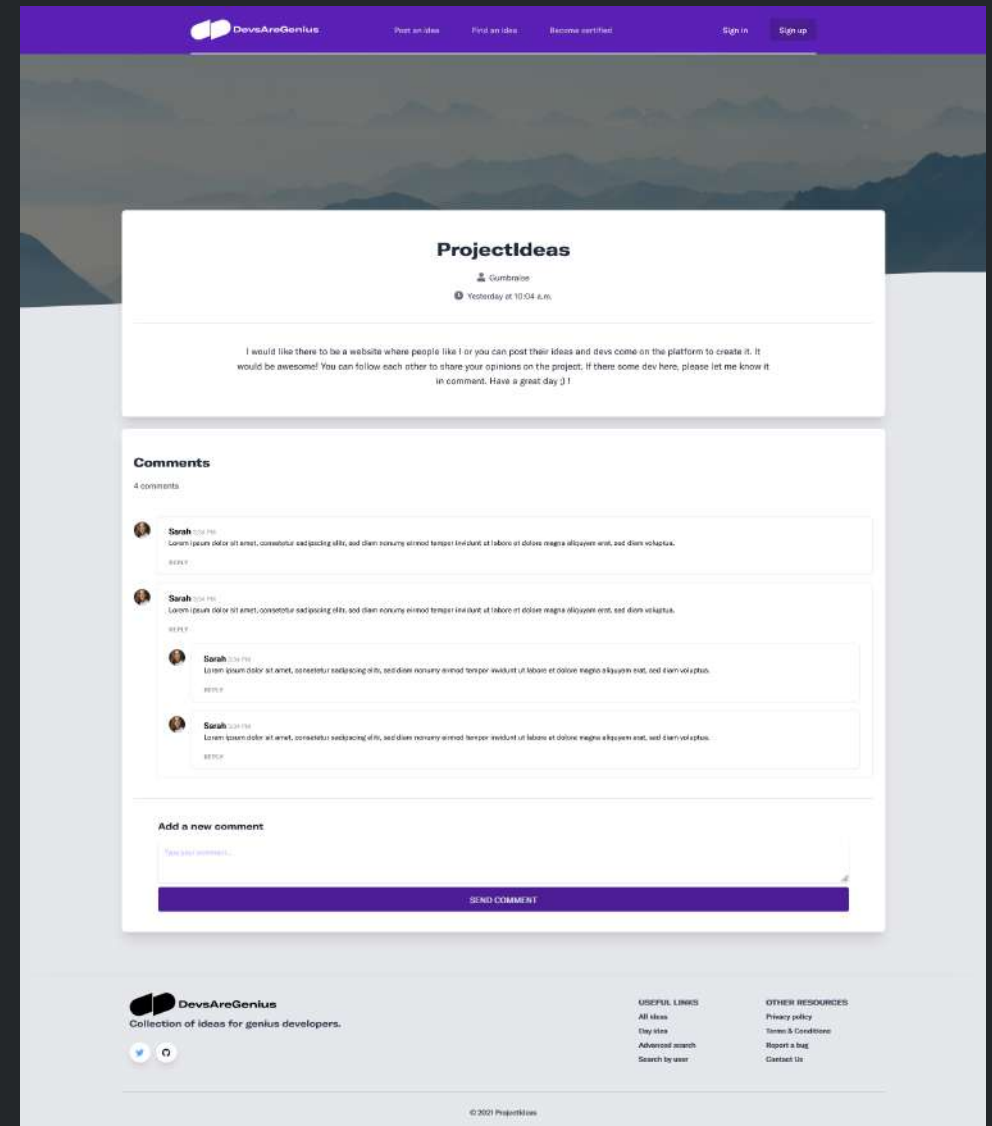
DevsAreGenius Post an idea Find an idea Become certified Sign in Sign up

ProjectIdeas

Gumbraise

Yesterday at 10:04 a.m.

I would like there to be a website where people like I or you can post their ideas and devs come on the platform to create it. It would be awesome! You can follow each other to share your opinions on the project. If there some dev here, please let me know it in comment. Have a great day ;) !

Comments

4 comments

Sarah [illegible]
Lorem ipsum dolor sit amet, consetetur sadipscing elitr, sed diam nonumy eirmod tempor invidunt ut labore et dolore magna aliquyam erat, sed diam voluptua.
REPLY

Sarah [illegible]
Lorem ipsum dolor sit amet, consetetur sadipscing elitr, sed diam nonumy eirmod tempor invidunt ut labore et dolore magna aliquyam erat, sed diam voluptua.
REPLY

Sarah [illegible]
Lorem ipsum dolor sit amet, consetetur sadipscing elitr, sed diam nonumy eirmod tempor invidunt ut labore et dolore magna aliquyam erat, sed diam voluptua.
REPLY

Sarah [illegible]
Lorem ipsum dolor sit amet, consetetur sadipscing elitr, sed diam nonumy eirmod tempor invidunt ut labore et dolore magna aliquyam erat, sed diam voluptua.
REPLY

Add a new comment

Type your comment...

SEND COMMENT

DevsAreGenius
Collection of ideas for genius developers.

USEFUL LINKS
All ideas
Day idea
Advanced search
Search by user

OTHER RESOURCES
Privacy policy
Terms & Conditions
Report a bug
Contact Us

© 2021 ProjectIdeas